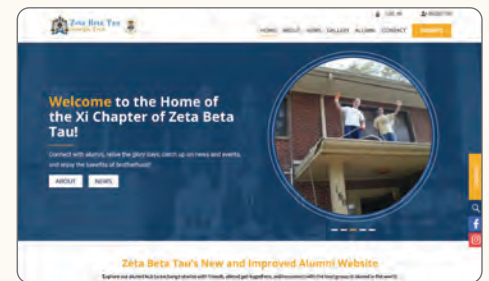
Zeta Beta Tau
Georgia Tech

LOG IN

REGISTER

HOME ABOUT NEWS GALLERY ALUMNI CONTACT DONATE

Welcome to the Home of the Xi Chapter of Zeta Beta Tau!

Connect with alumni, relive the glory days, catch up on news and events, and enjoy the benefits of brotherhood!

ABOUT NEWS

Zeta Beta Tau's New and Improved Alumni Website

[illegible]